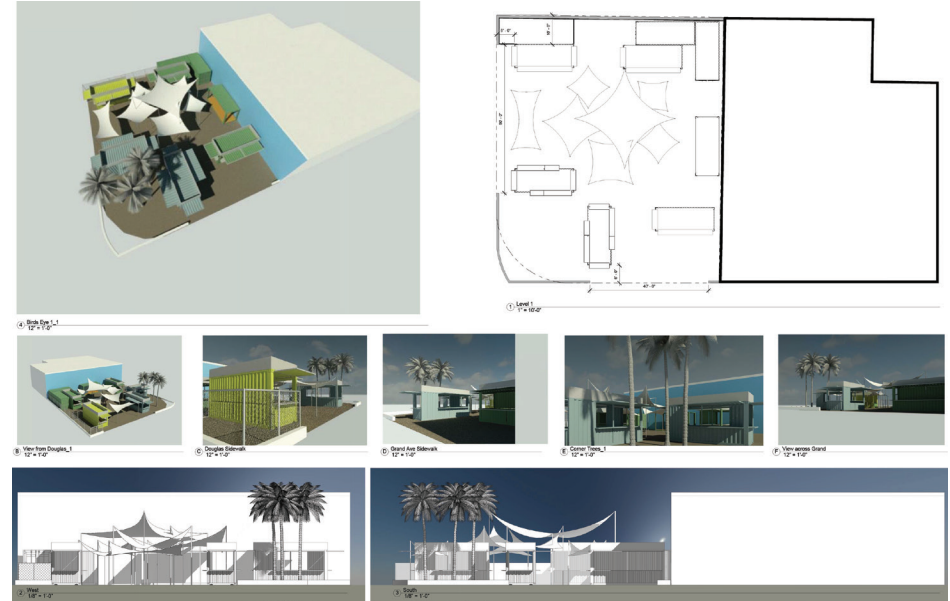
4 Birds Eye 1_1
12" = 1'-0"

1 Level 1
1" = 10'-0"

B View from Douglas_1
12" = 1'-0"

C Douglas Sidewalk
12" = 1'-0"

D Grand Ave Sidewalk
12" = 1'-0"

E Corner Trees_1
12" = 1'-0"

F View across Grand
12" = 1'-0"

2 West
1/8" = 1'-0"

3 South
1/8" = 1'-0"